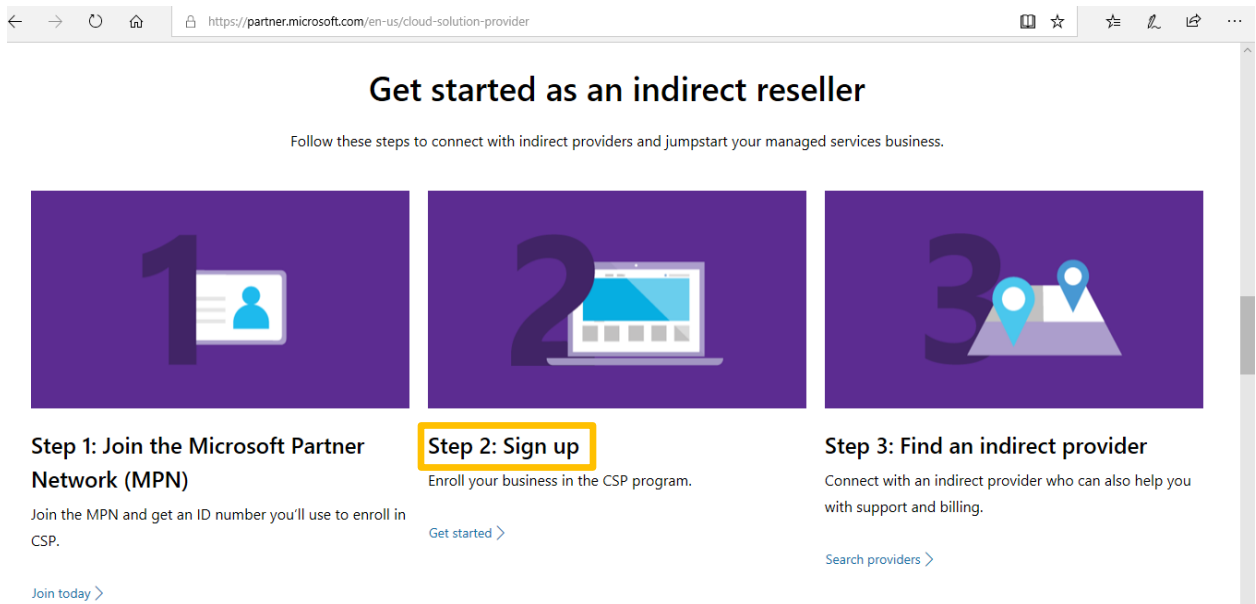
https://partner.microsoft.com/en-us/cloud-solution-provider

Get started as an indirect reseller

Follow these steps to connect with indirect providers and jumpstart your managed services business.

1

Step 1: Join the Microsoft Partner Network (MPN)

Join the MPN and get an ID number you'll use to enroll in CSP.

Join today >

2

Step 2: Sign up

Enroll your business in the CSP program.

Get started >

3

Step 3: Find an indirect provider

Connect with an indirect provider who can also help you with support and billing.

Search providers >